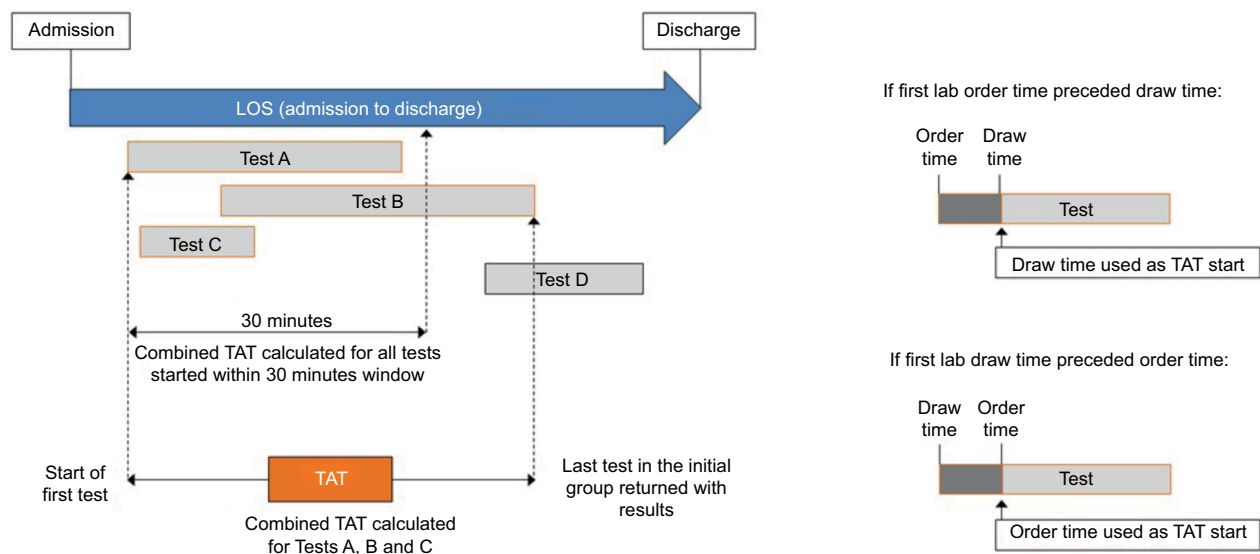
Admission

Discharge

LOS (admission to discharge)

Test A

Test B

Test C

Test D

30 minutes

Combined TAT calculated for all tests started within 30 minutes window

Start of first test

TAT

Last test in the initial group returned with results

Combined TAT calculated for Tests A, B and C

If first lab order time preceded draw time:

Order time

Draw time

Test

Draw time used as TAT start

If first lab draw time preceded order time:

Draw time

Order time

Test

Order time used as TAT start